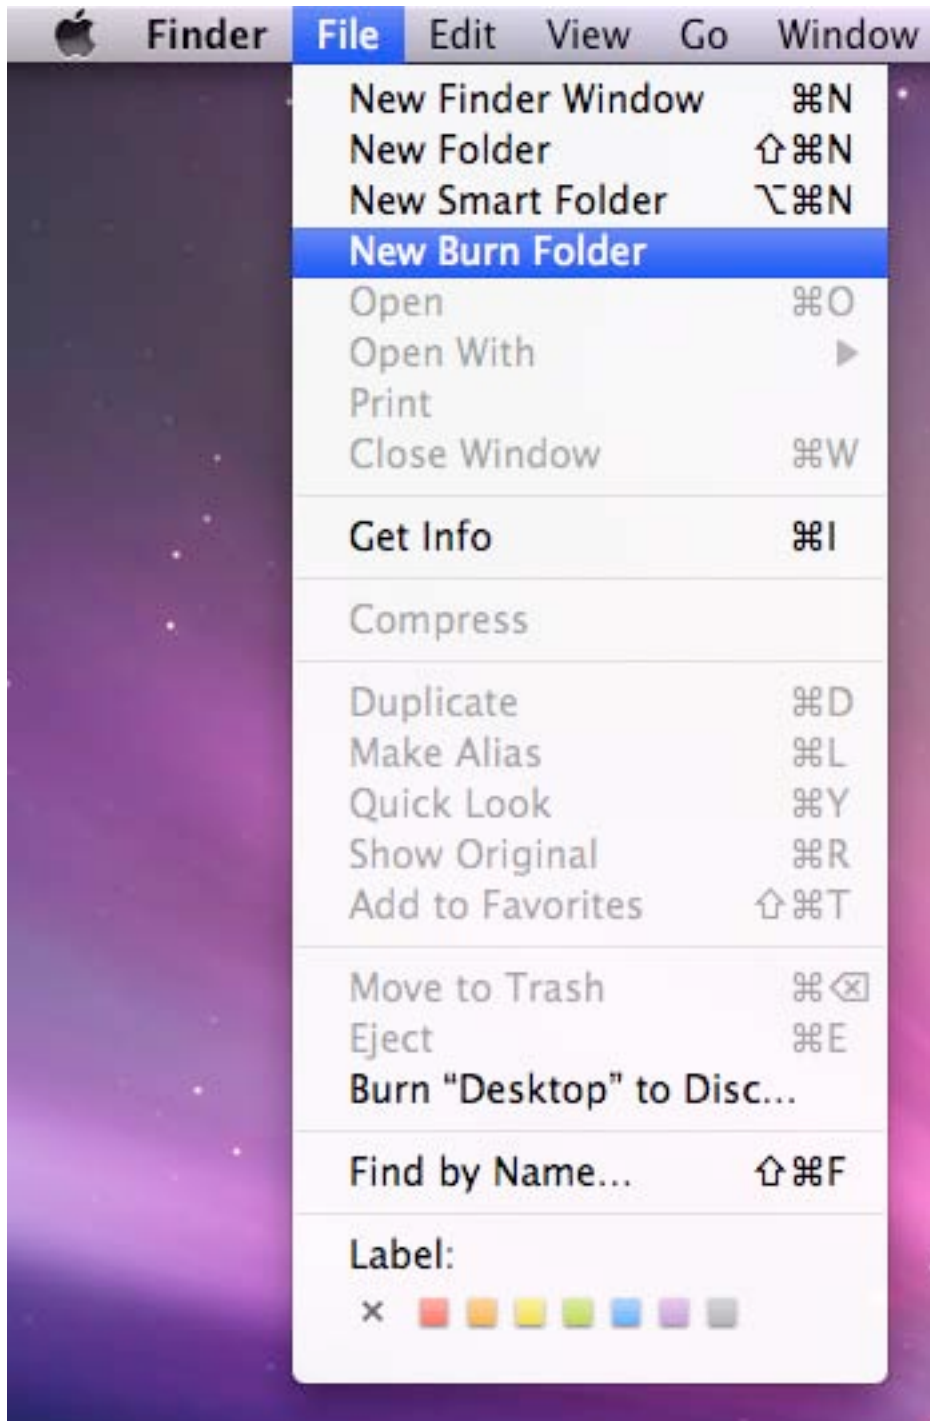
Finder File Edit View Go Window

New Finder Window ⌘N
New Folder ⇧⌘N
New Smart Folder ⌥⌘N
New Burn Folder
Open ⌘O
Open With ▶
Print
Close Window ⌘W

Get Info ⌘I

Compress

Duplicate ⌘D
Make Alias ⌘L
Quick Look ⌘Y
Show Original ⌘R
Add to Favorites ⇧⌘T

Move to Trash ⌘⌫
Eject ⌘E
Burn “Desktop” to Disc...

Find by Name... ⇧⌘F

Label:
×